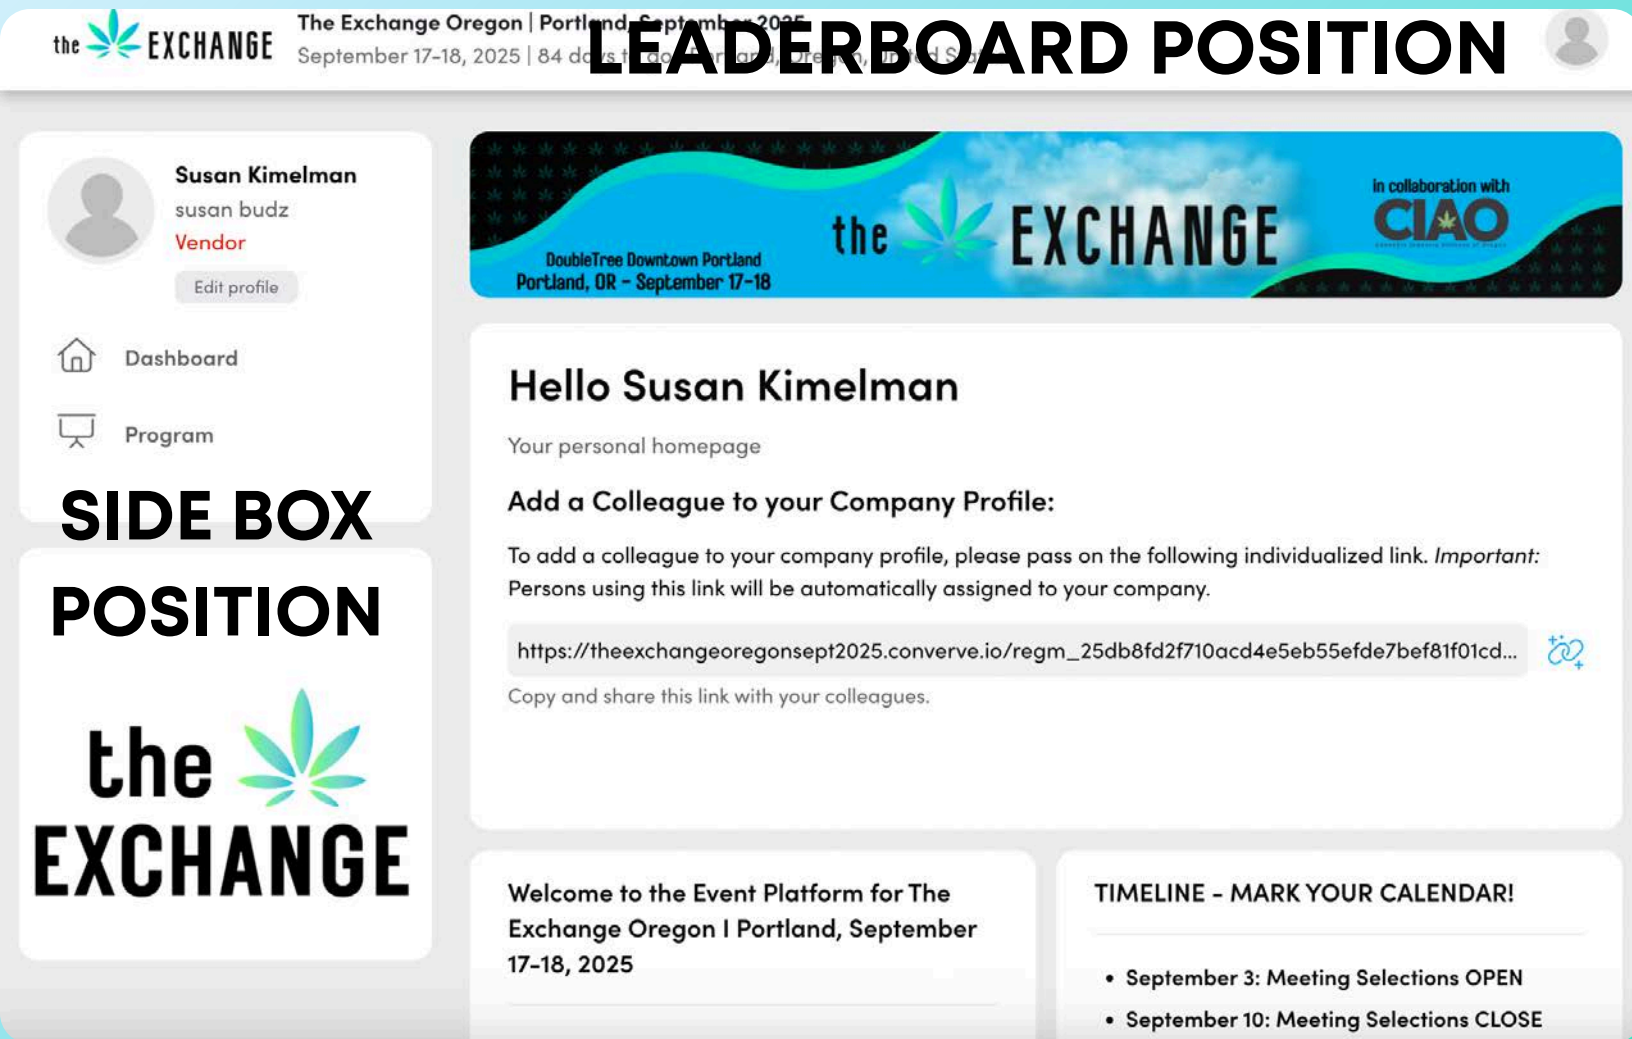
the EXCHANGE

The Exchange Oregon | Portl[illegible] 2025
September 17-18, 2025 | 84 d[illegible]

LEADERBOARD POSITION

Susan Kimelman
susan budz
Vendor
Edit profile

Dashboard

Program

SIDE BOX POSITION

the EXCHANGE

DoubleTree Downtown Portland
Portland, OR - September 17-18

the EXCHANGE

in collaboration with
CIAO

Hello Susan Kimelman

Your personal homepage

Add a Colleague to your Company Profile:

To add a colleague to your company profile, please pass on the following individualized link. *Important:* Persons using this link will be automatically assigned to your company.

https://theexchangeoregonsept2025.converve.io/regm_25db8fd2f710acd4e5eb55efde7bef81f01cd...

Copy and share this link with your colleagues.

Welcome to the Event Platform for The Exchange Oregon I Portland, September 17-18, 2025

TIMELINE - MARK YOUR CALENDAR!

• September 3: Meeting Selections OPEN
• September 10: Meeting Selections CLOSE